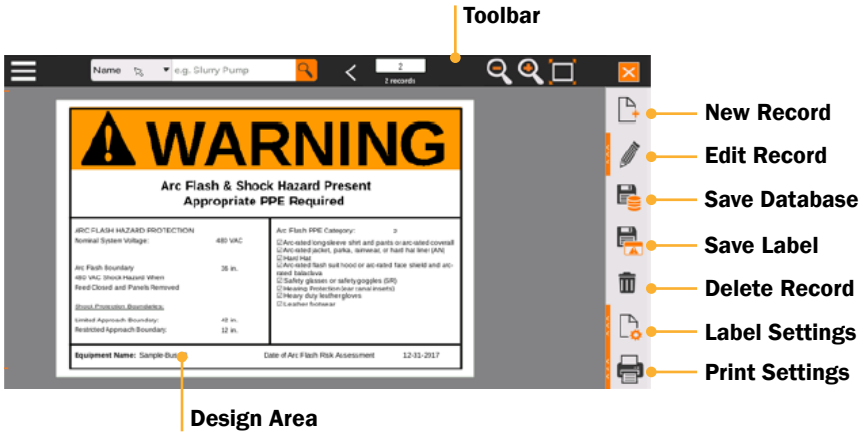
Toolbar

Name e.g. Slurry Pump

2
2 records

WARNING

Arc Flash & Shock Hazard Present
Appropriate PPE Required

ARC FLASH HAZARD PROTECTION
Nominal System Voltage: 480 VAC

Arc Flash Boundary 36 in.
480 VAC Shock Hazard When Feed Closed and Panels Removed

Shock Protection Boundaries:

Limited Approach Boundary: 42 in.
Restricted Approach Boundary: 12 in.

Arc Flash PPE Category: 2

☑ Arc-rated long sleeve shirt and pants or arc-rated coverall
☑ Arc-rated jacket, parka, rainwear, or hard hat liner (AN)
☑ Hard Hat
☑ Arc-rated flash suit hood or arc-rated face shield and arc-rated balaclava
☑ Safety glasses or safety goggles (SR)
☑ Hearing Protection (ear canal inserts)
☑ Heavy duty leather gloves
☑ Leather footwear

Equipment Name: Sample-Bus Date of Arc Flash Risk Assessment 12-31-2017

New Record
Edit Record
Save Database
Save Label
Delete Record
Label Settings
Print Settings

Design Area